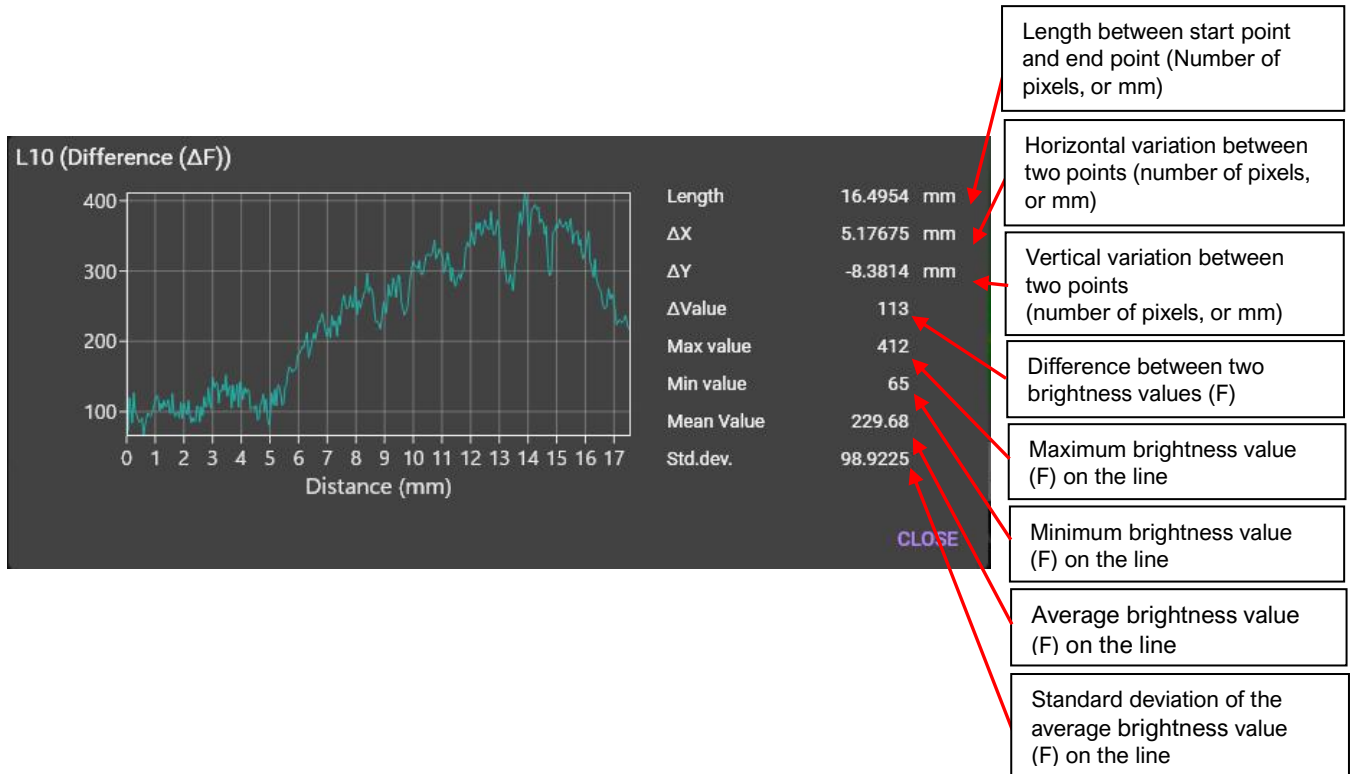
L10 (Difference (ΔF))

400
300
200
100
0 1 2 3 4 5 6 7 8 9 10 11 12 13 14 15 16 17
Distance (mm)

| | | |
|---|---|---|
| Length | 16.4954 | mm |
| ΔX | 5.17675 | mm |
| ΔY | -8.3814 | mm |
| ΔValue | 113 | |
| Max value | 412 | |
| Min value | 65 | |
| Mean Value | 229.68 | |
| Std.dev. | 98.9225 | |

CLOSE

Length between start point and end point (Number of pixels, or mm)

Horizontal variation between two points (number of pixels, or mm)

Vertical variation between two points (number of pixels, or mm)

Difference between two brightness values (F)

Maximum brightness value (F) on the line

Minimum brightness value (F) on the line

Average brightness value (F) on the line

Standard deviation of the average brightness value (F) on the line